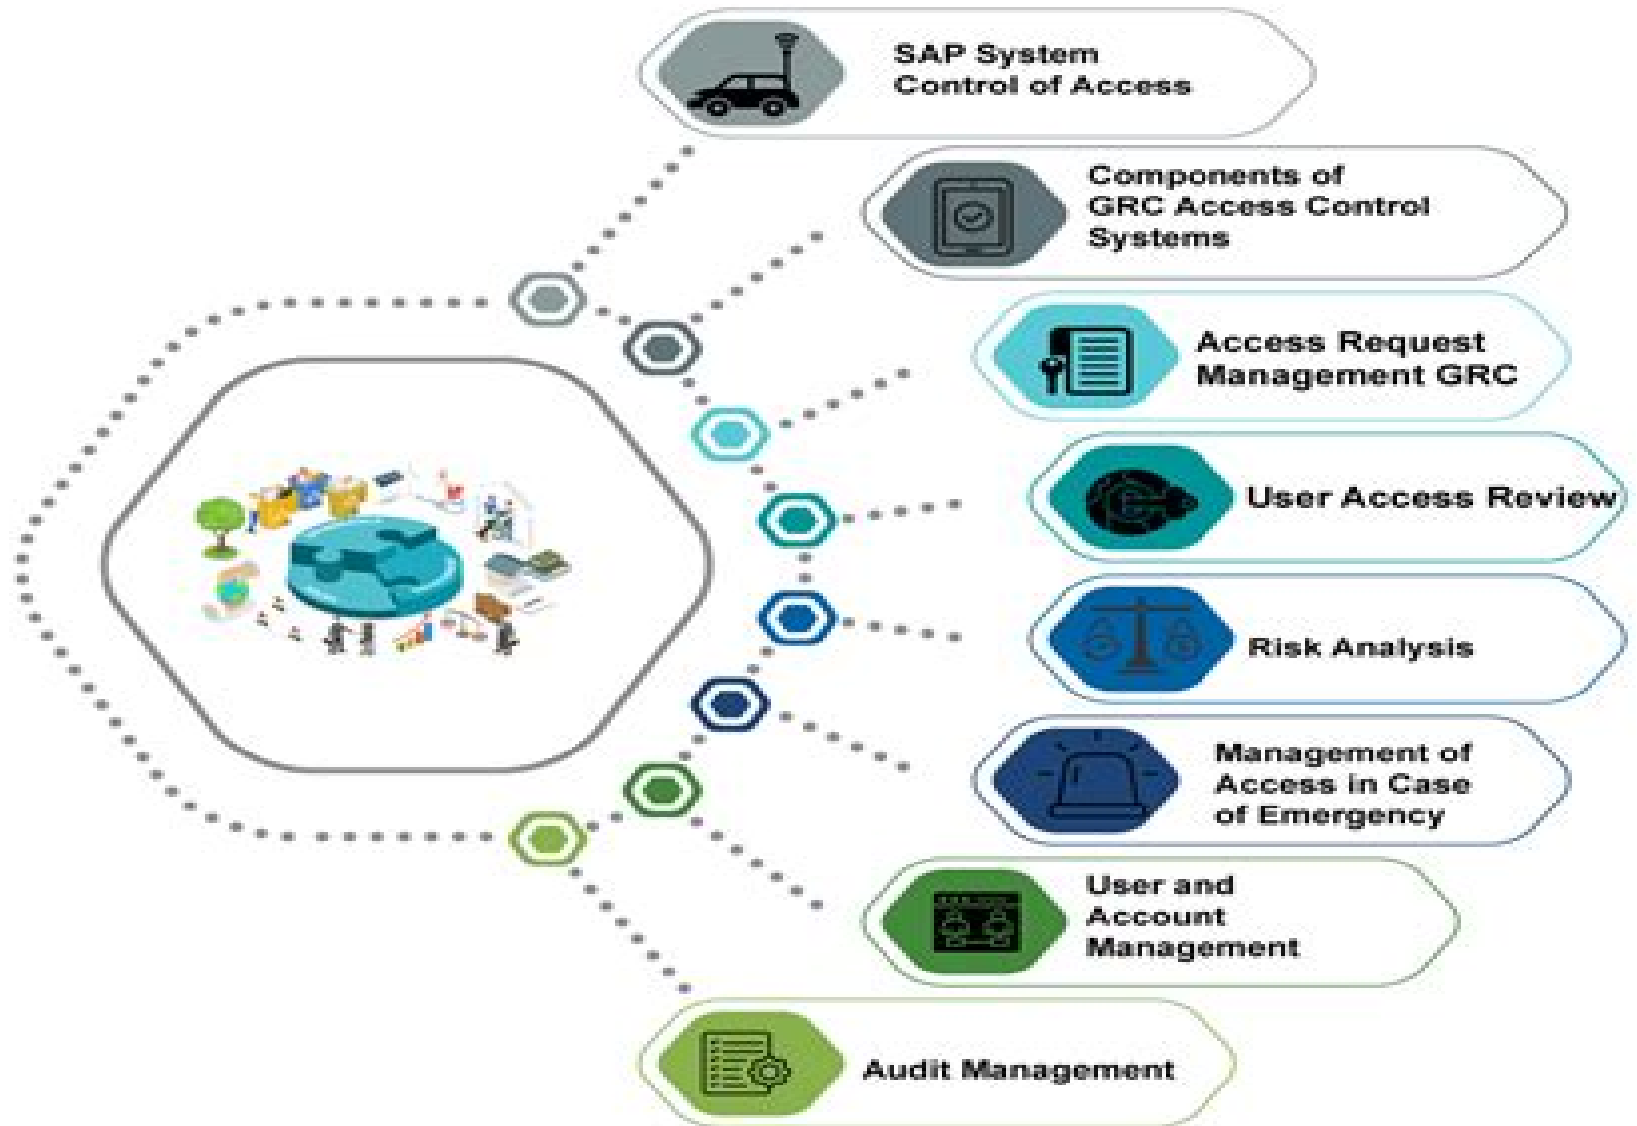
SAP System Control of Access

Components of GRC Access Control Systems

Access Request Management GRC

User Access Review

Risk Analysis

Management of Access in Case of Emergency

User and Account Management

Audit Management